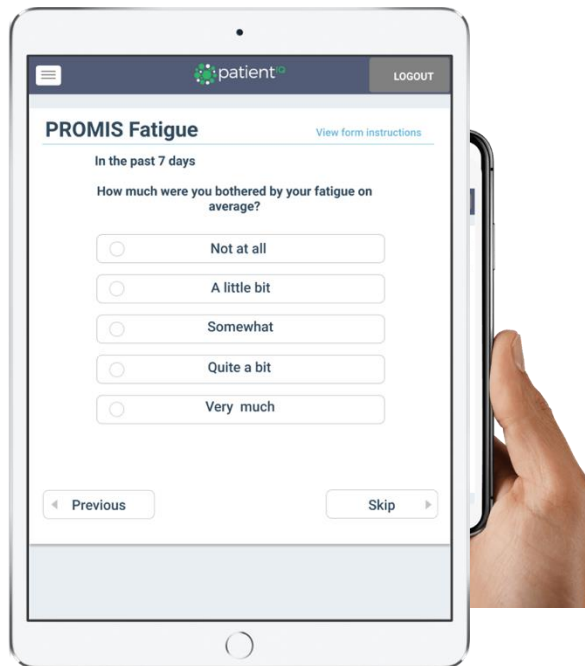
patient$^{iQ}$

LOGOUT

PROMIS Fatigue

View form instructions

In the past 7 days

How much were you bothered by your fatigue on average?

Not at all

A little bit

Somewhat

Quite a bit

Very much

Previous

Skip